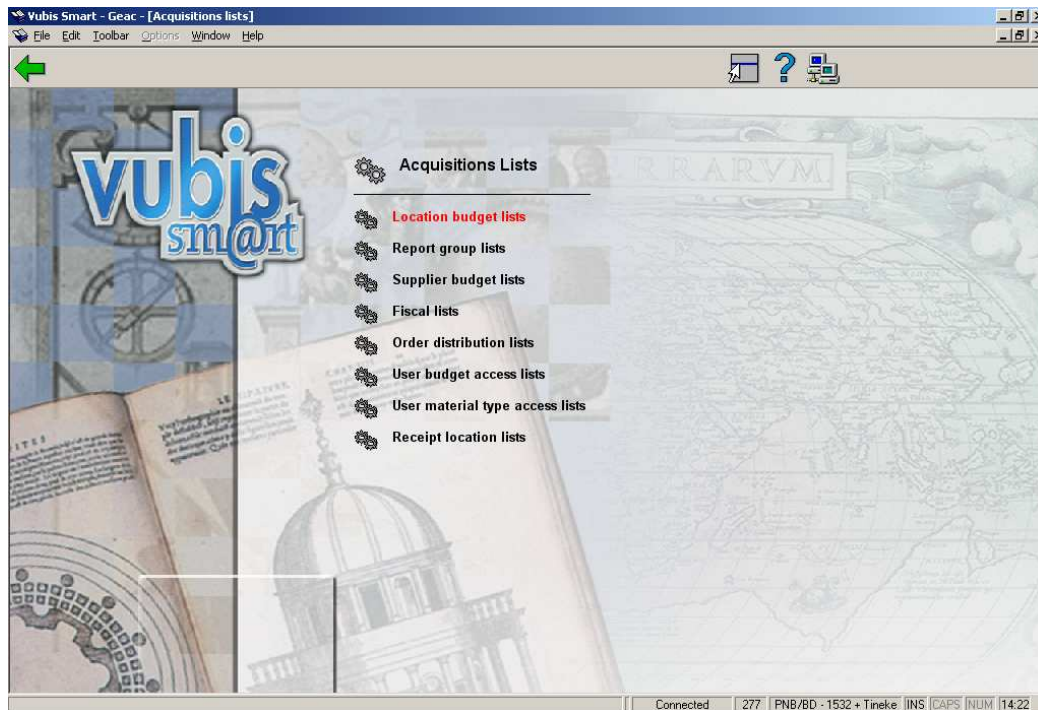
Vubis Smart - Geac - [Acquisitions lists]

File Edit Toolbar Options Window Help

vubis smart

Acquisitions Lists

Location budget lists
Report group lists
Supplier budget lists
Fiscal lists
Order distribution lists
User budget access lists
User material type access lists
Receipt location lists

RRARVM

Connected | 277 | PNB/BD - 1532 + Tineke | INS | CAPS | NUM | 14:22